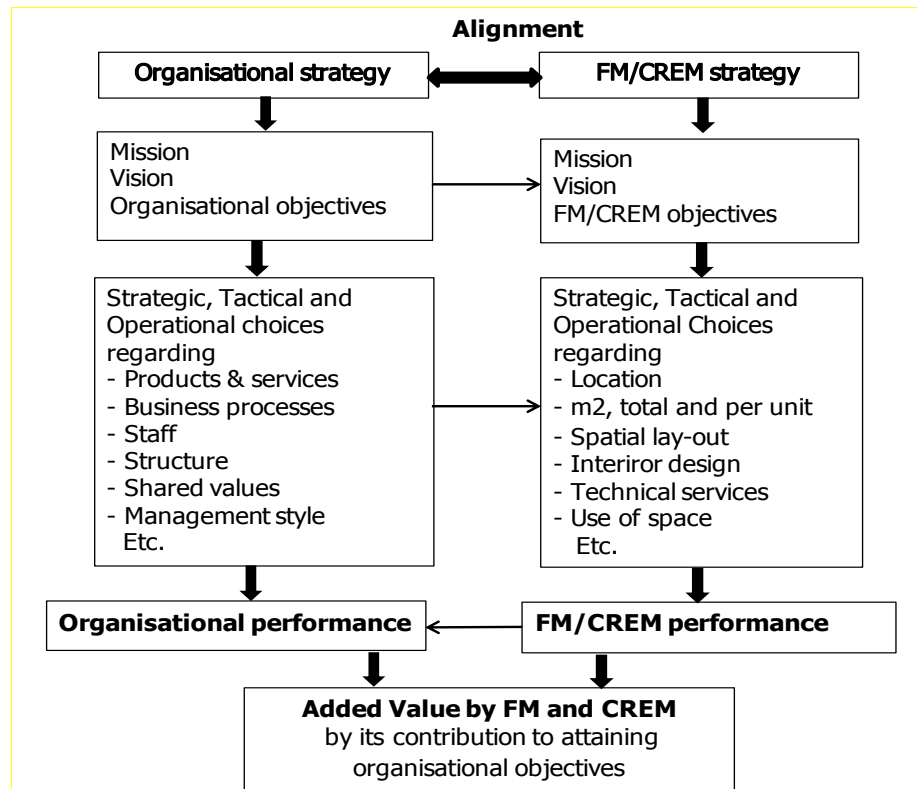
Alignment

Organisational strategy

FM/CREM strategy

Mission
Vision
Organisational objectives

Mission
Vision
FM/CREM objectives

Strategic, Tactical and Operational choices regarding
- Products & services
- Business processes
- Staff
- Structure
- Shared values
- Management style
Etc.

Strategic, Tactical and Operational Choices regarding
- Location
- m2, total and per unit
- Spatial lay-out
- Interiror design
- Technical services
- Use of space
Etc.

Organisational performance

FM/CREM performance

Added Value by FM and CREM
by its contribution to attaining organisational objectives